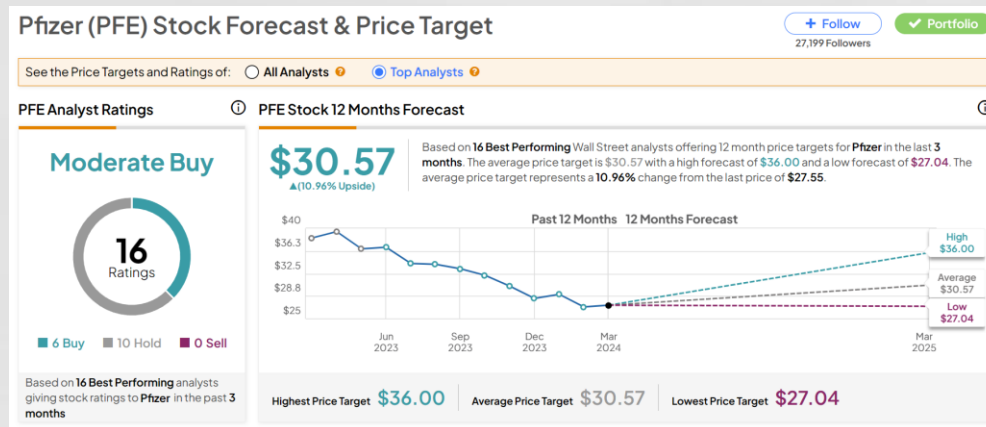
Pfizer (PFE) Stock Forecast & Price Target

+ Follow
27,199 Followers

✔ Portfolio

See the Price Targets and Ratings of: All Analysts Top Analysts

PFE Analyst Ratings

Moderate Buy

16
Ratings

6 Buy 10 Hold 0 Sell

Based on 16 Best Performing analysts giving stock ratings to Pfizer in the past 3 months

PFE Stock 12 Months Forecast

$30.57
▲(10.96% Upside)

Based on 16 Best Performing Wall Street analysts offering 12 month price targets for Pfizer in the last 3 months. The average price target is $30.57 with a high forecast of $36.00 and a low forecast of $27.04. The average price target represents a 10.96% change from the last price of $27.55.

Past 12 Months 12 Months Forecast

$40
$36.3
$32.5
$28.8
$25

Jun 2023
Sep 2023
Dec 2023
Mar 2024
Mar 2025

High $36.00
Average $30.57
Low $27.04

Highest Price Target $36.00 Average Price Target $30.57 Lowest Price Target $27.04